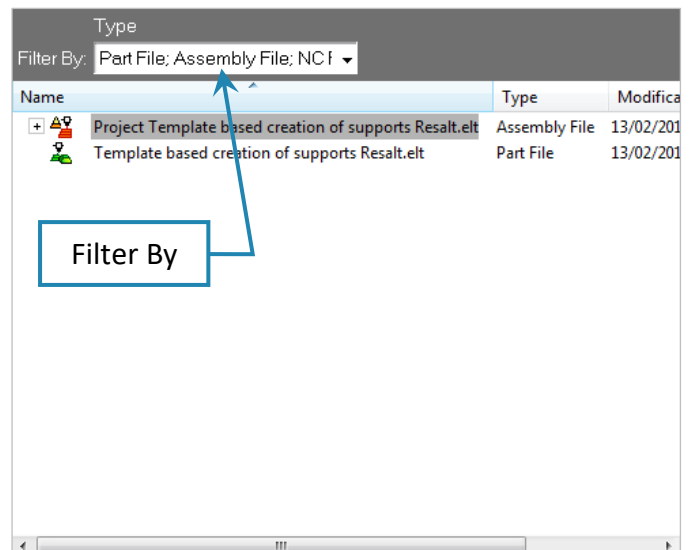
Type

Filter By: Part File; Assembly File; NC F

| Name | Type | Modifica |
|---|---|---|
| Project Template based creation of supports Resalt.elt | Assembly File | 13/02/201 |
| Template based creation of supports Resalt.elt | Part File | 13/02/201 |

Filter By